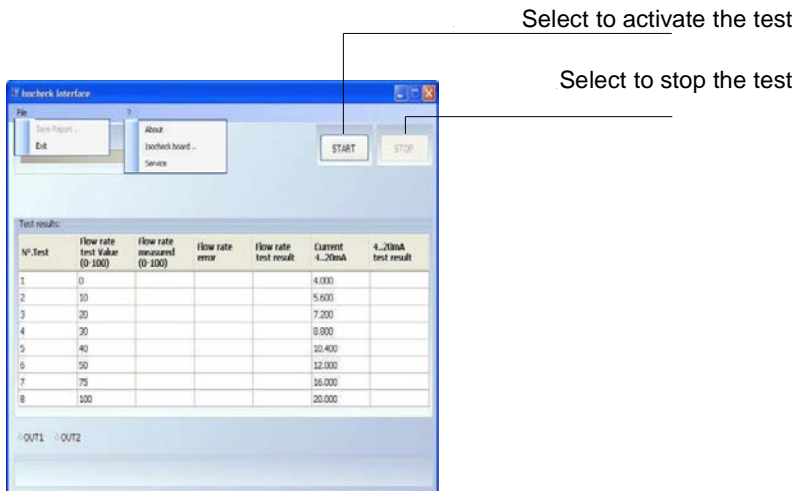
Select to activate the test

Select to stop the test

Isocheck Interface

File

?

Save Report...

Exit

About

Isocheck board...

Service

START

STOP

Test results:

| N°.Test | Flow rate test Value (0-100) | Flow rate measured (0-100) | Flow rate error | Flow rate test result | Current 4..20mA | 4..20mA test result |
|---|---|---|---|---|---|---|
| 1 | 0 | | | | 4.000 | |
| 2 | 10 | | | | 5.600 | |
| 3 | 20 | | | | 7.200 | |
| 4 | 30 | | | | 8.800 | |
| 5 | 40 | | | | 10.400 | |
| 6 | 50 | | | | 12.000 | |
| 7 | 75 | | | | 16.000 | |
| 8 | 100 | | | | 20.000 | |

OUT1 OUT2